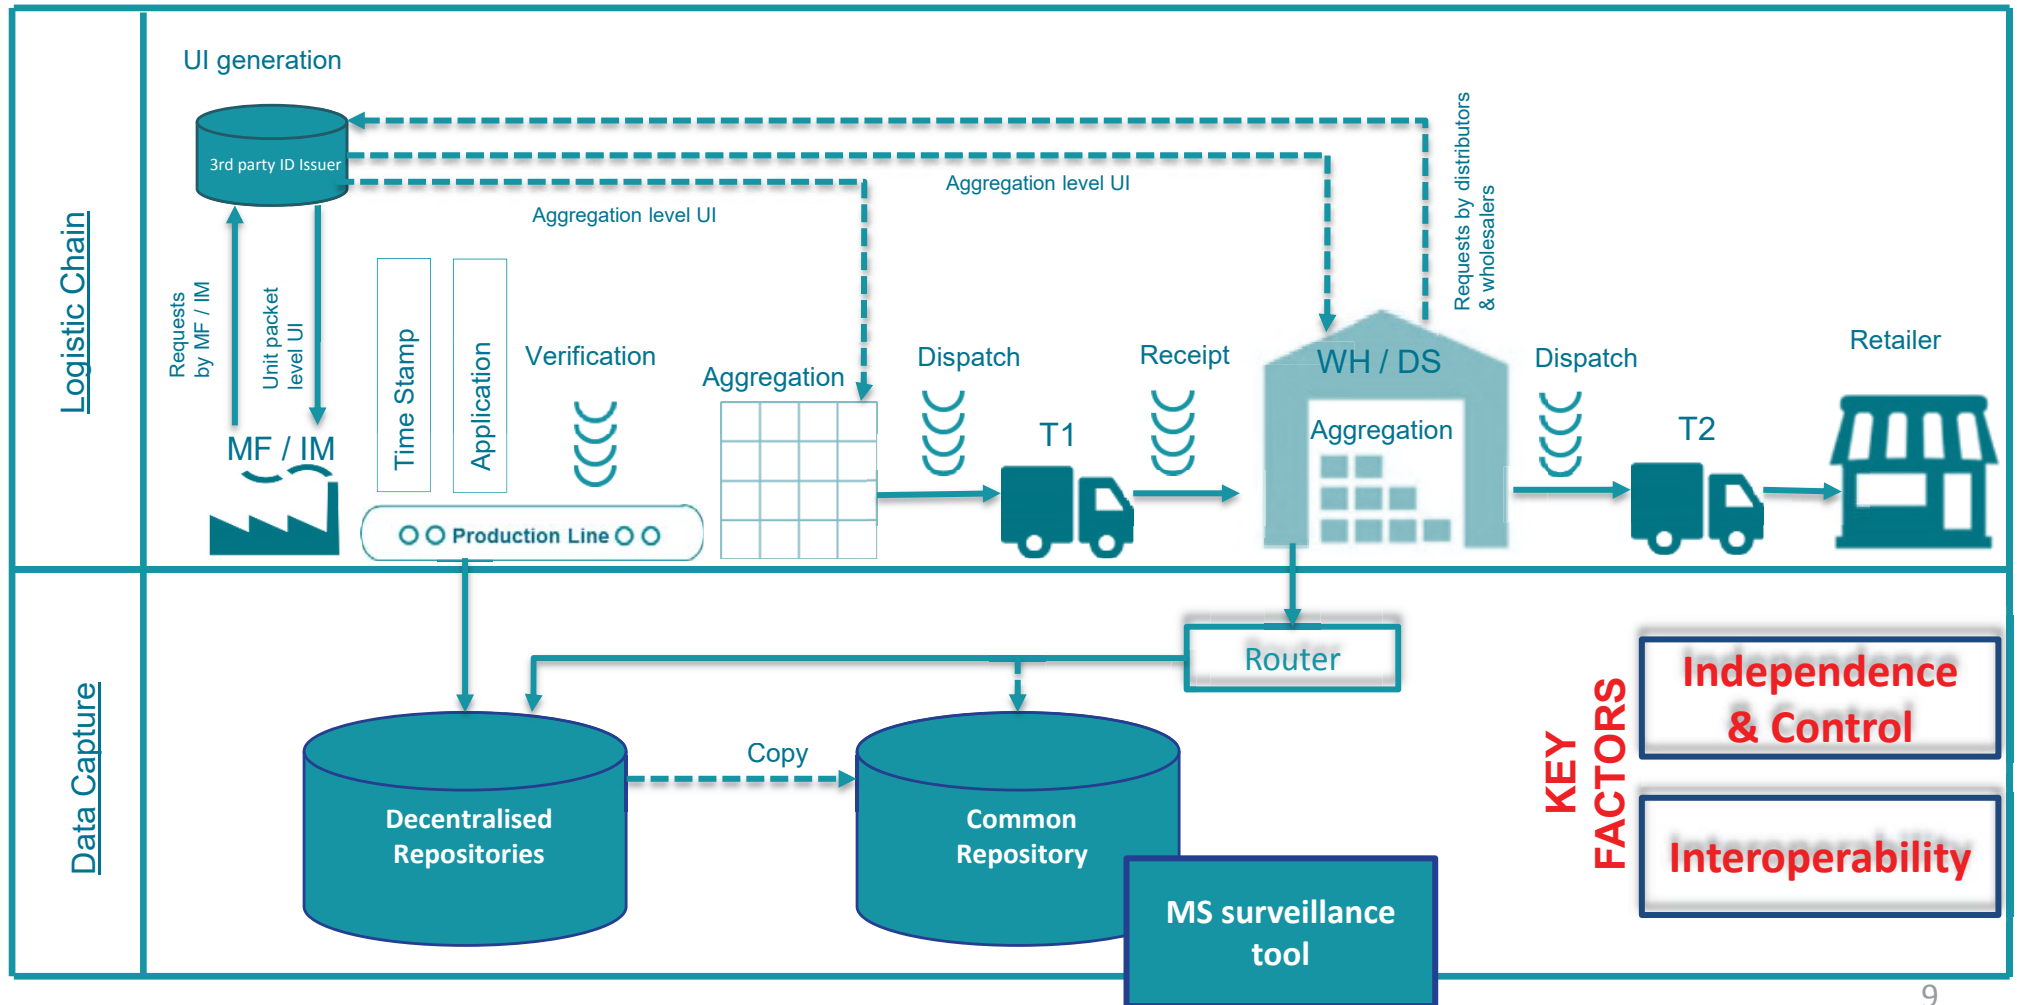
Logistic Chain

UI generation

3rd party ID Issuer

Aggregation level UI

Aggregation level UI

Requests by distributors & wholesalers

Requests by MF / IM

Unit packet level UI

Time Stamp

Application

Verification

Aggregation

Dispatch

Receipt

WH / DS

Dispatch

Retailer

MF / IM

T1

Aggregation

T2

O O Production Line O O

Data Capture

Router

Copy

Decentralised Repositories

Common Repository

MS surveillance tool

KEY FACTORS

Independence & Control

Interoperability

9